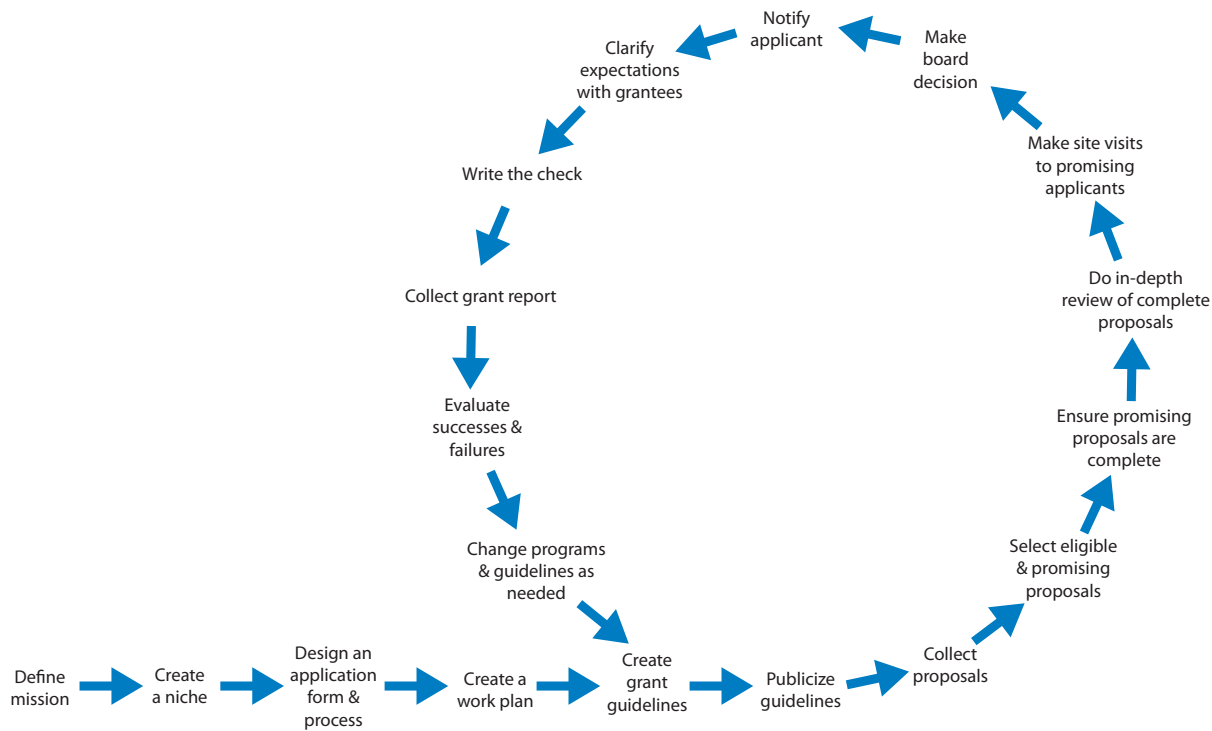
Define mission

Create a niche

Design an application form & process

Create a work plan

Create grant guidelines

Publicize guidelines

Collect proposals

Select eligible & promising proposals

Ensure promising proposals are complete

Do in-depth review of complete proposals

Make site visits to promising applicants

Make board decision

Notify applicant

Clarify expectations with grantees

Write the check

Collect grant report

Evaluate successes & failures

Change programs & guidelines as needed